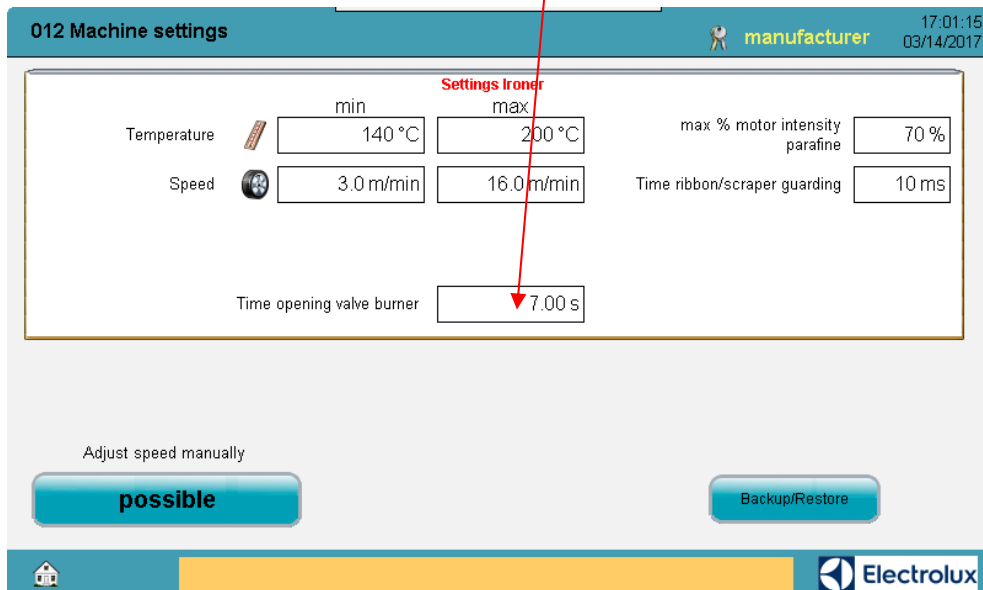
012 Machine settings

manufacturer

17:01:15
03/14/2017

Settings Ironer

min
max

Temperature
140 °C
200 °C

Speed
3.0 m/min
16.0 m/min

max % motor intensity parafine
70 %

Time ribbon/scraper guarding
10 ms

Time opening valve burner
7.00 s

Adjust speed manually

possible

Backup/Restore

Electrolux